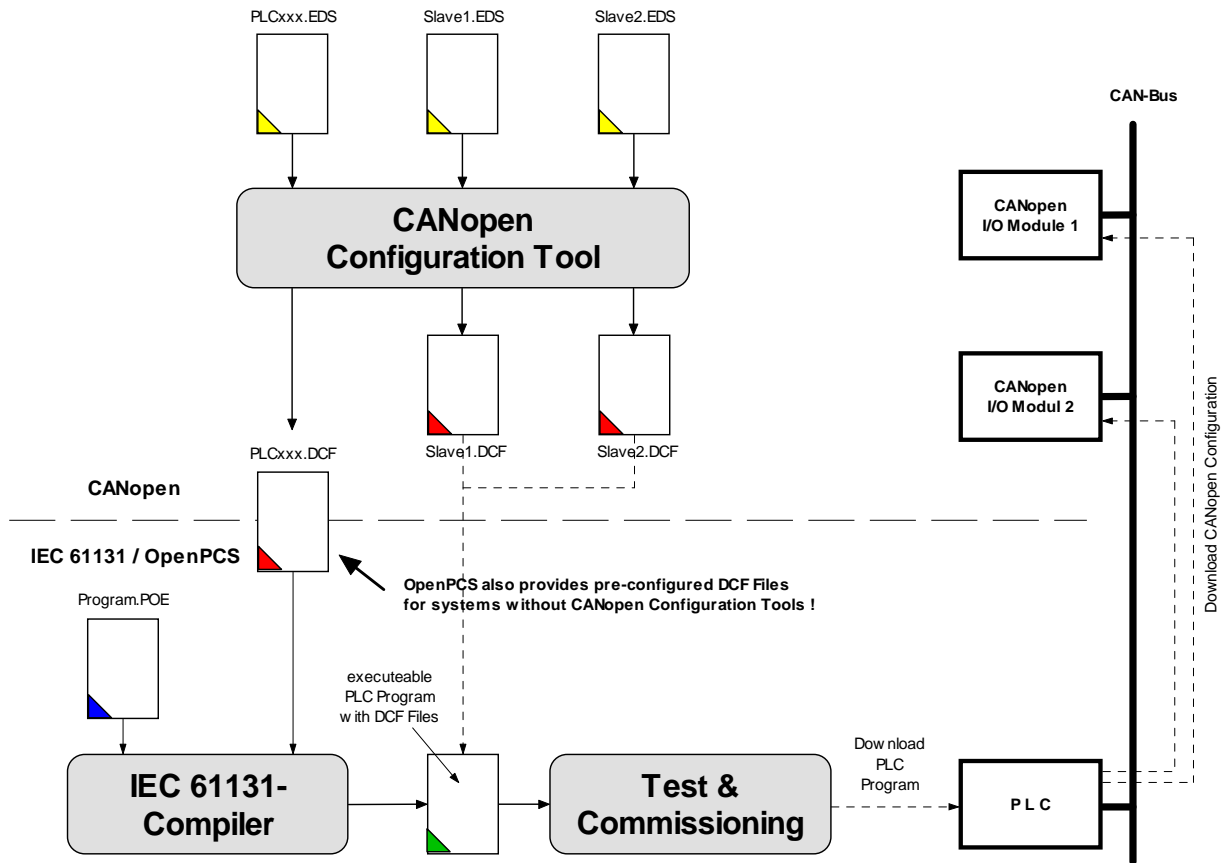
PLCxxx.EDS

Slave1.EDS

Slave2.EDS

CAN-Bus

CANopen Configuration Tool

CANopen I/O Module 1

CANopen I/O Modul 2

Download CANopen Configuration

PLCxxx.DCF

Slave1.DCF

Slave2.DCF

CANopen

IEC 61131 / OpenPCS

OpenPCS also provides pre-configured DCF Files for systems without CANopen Configuration Tools !

Program.POE

executeable PLC Program with DCF Files

Download PLC Program

IEC 61131-Compiler

Test & Commissioning

P L C